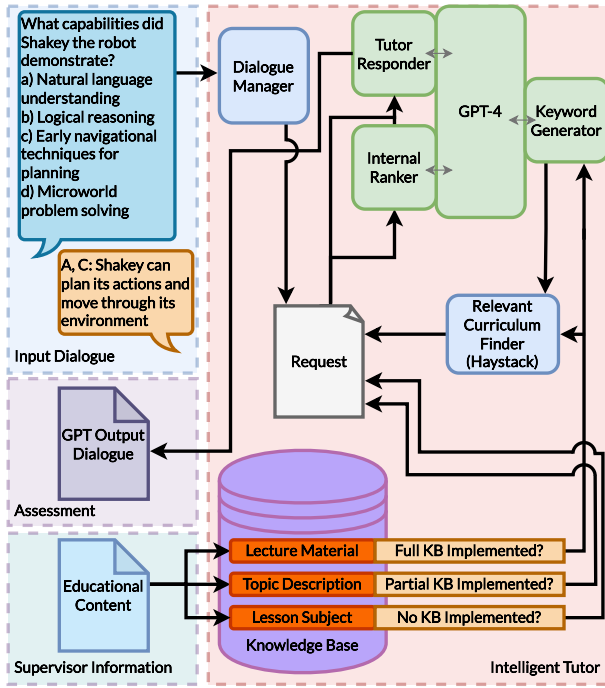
What capabilities did Shakey the robot demonstrate?
a) Natural language understanding
b) Logical reasoning
c) Early navigational techniques for planning
d) Microworld problem solving

A, C: Shakey can plan its actions and move through its environment

Input Dialogue

Dialogue Manager

Tutor Responder

Internal Ranker

GPT-4

Keyword Generator

Relevant Curriculum Finder (Haystack)

Request

GPT Output Dialogue

Assessment

Educational Content

Supervisor Information

Lecture Material | Full KB Implemented?

Topic Description | Partial KB Implemented?

Lesson Subject | No KB Implemented?

Knowledge Base

Intelligent Tutor